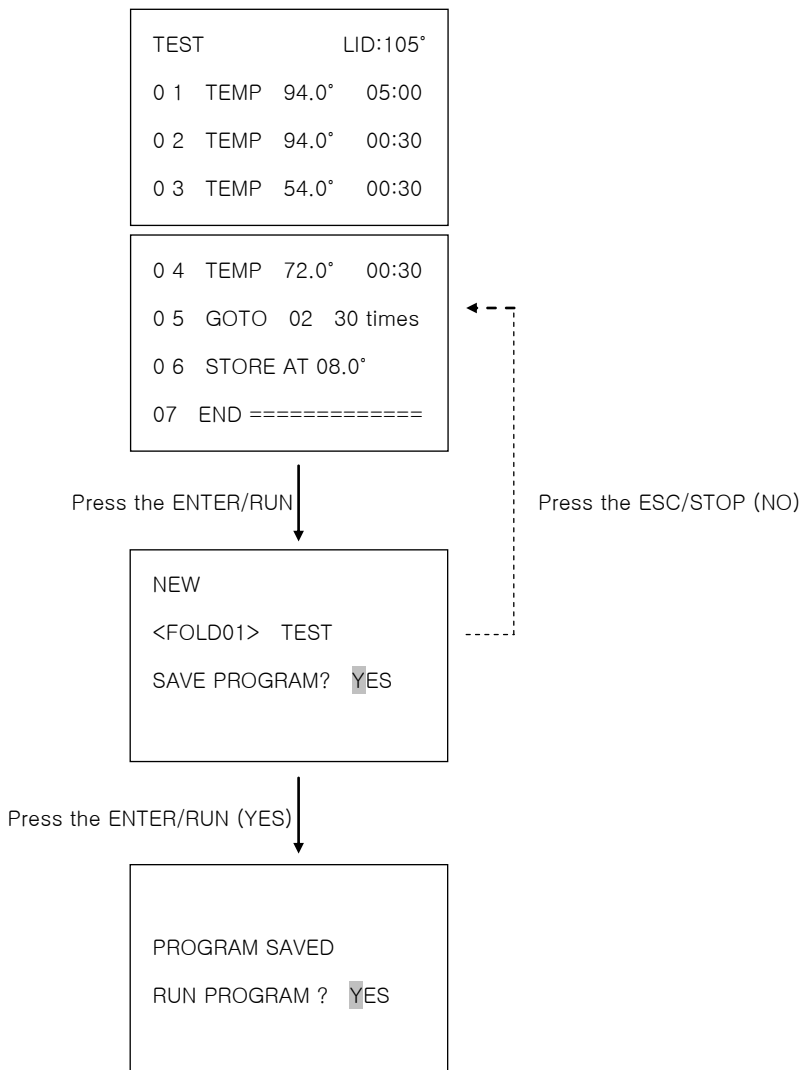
TEST LID:105˚

0 1 TEMP 94.0˚ 05:00

0 2 TEMP 94.0˚ 00:30

0 3 TEMP 54.0˚ 00:30

0 4 TEMP 72.0˚ 00:30

0 5 GOTO 02 30 times

0 6 STORE AT 08.0˚

07 END =============

Press the ENTER/RUN

Press the ESC/STOP (NO)

NEW

<FOLD01> TEST

SAVE PROGRAM? YES

Press the ENTER/RUN (YES)

PROGRAM SAVED

RUN PROGRAM ? YES